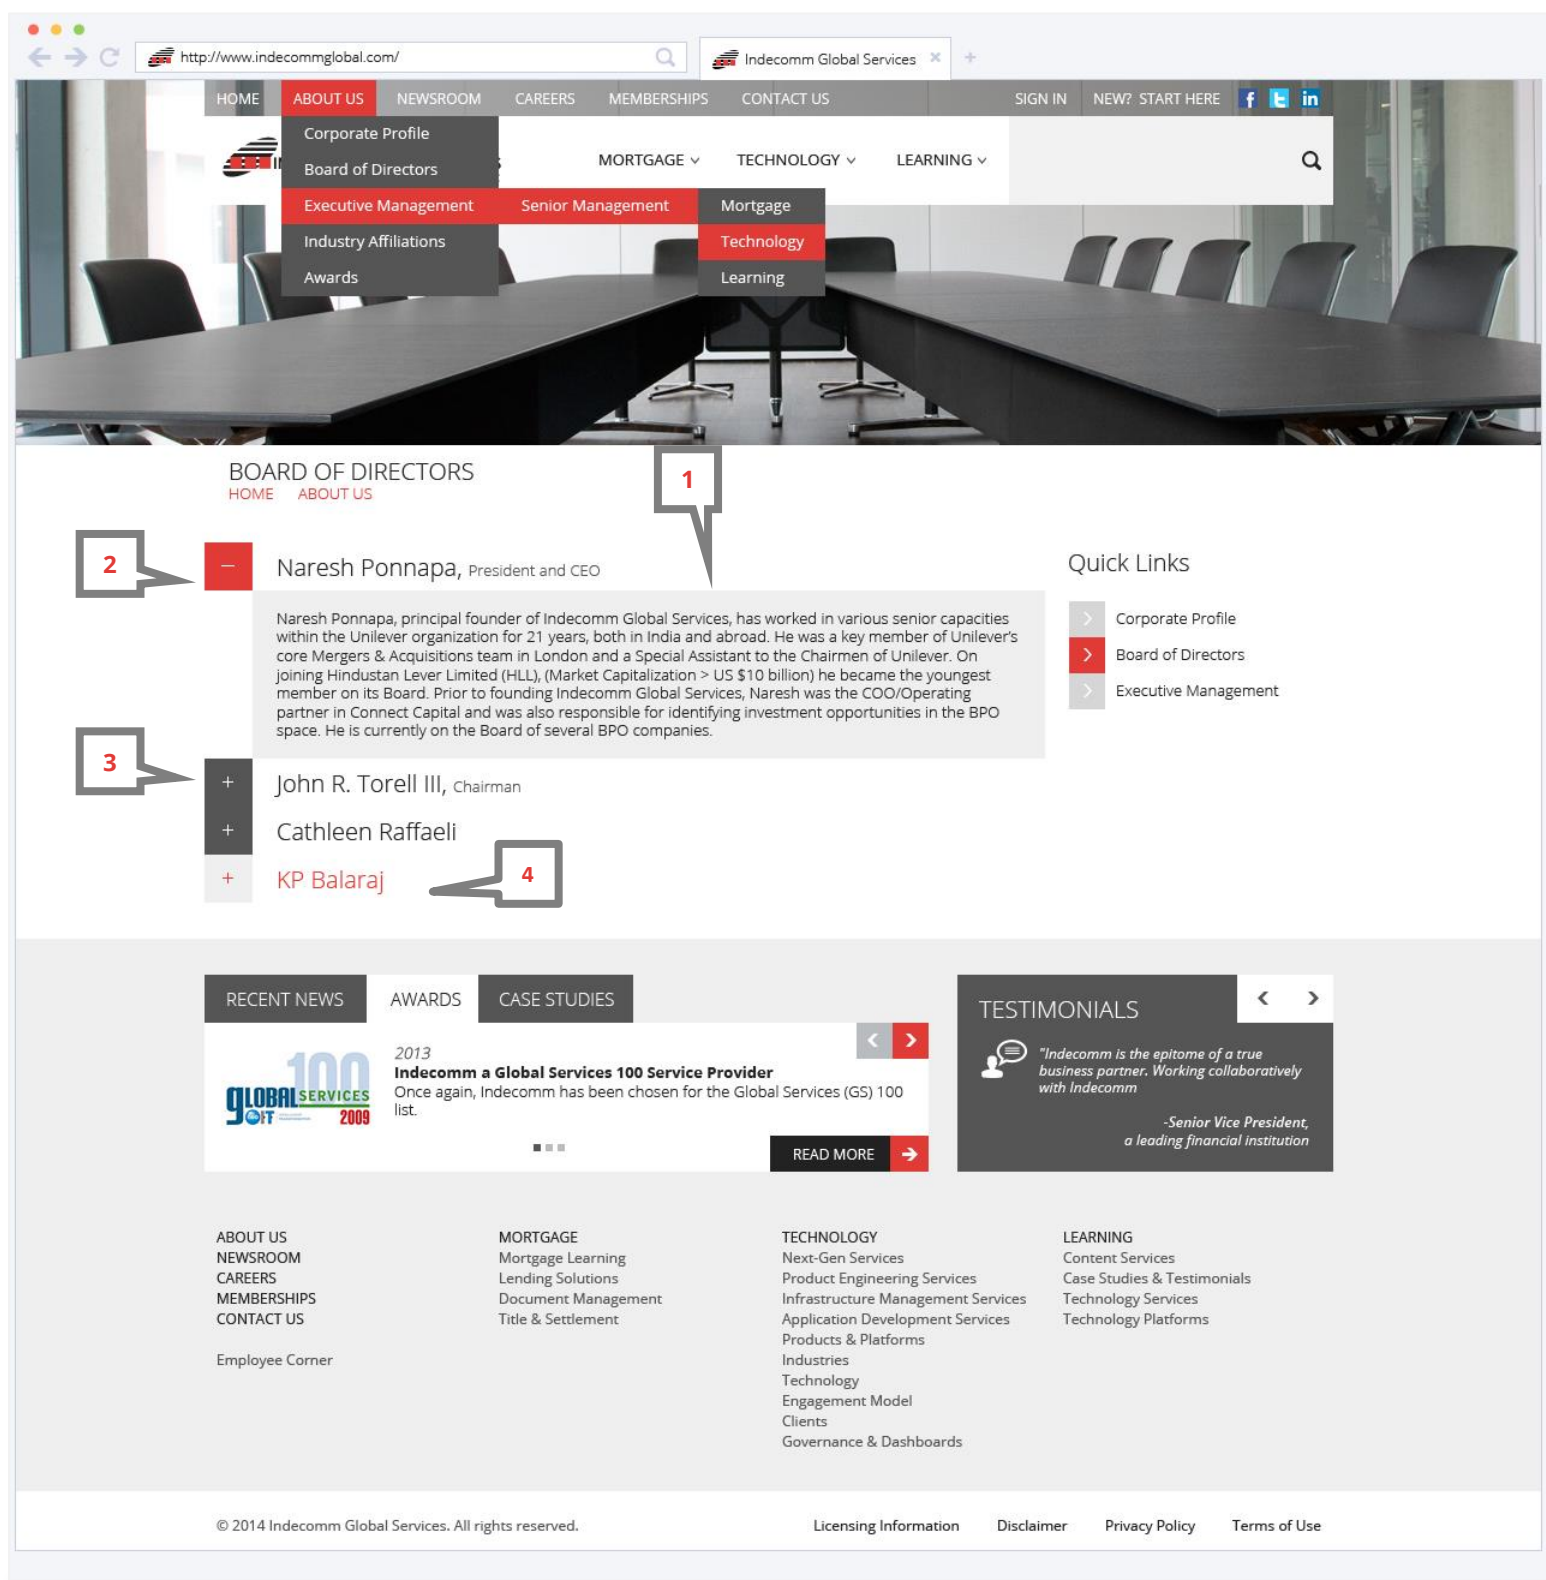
http://www.indecommglobal.com/

Indecomm Global Services

HOME ABOUT US NEWSROOM CAREERS MEMBERSHIPS CONTACT US SIGN IN NEW? START HERE

Corporate Profile
Board of Directors
Executive Management
Industry Affiliations
Awards

Senior Management

MORTGAGE TECHNOLOGY LEARNING

Mortgage
Technology
Learning

BOARD OF DIRECTORS
HOME ABOUT US

1

2

Naresh Ponnapa, President and CEO

Naresh Ponnapa, principal founder of Indecomm Global Services, has worked in various senior capacities within the Unilever organization for 21 years, both in India and abroad. He was a key member of Unilever's core Mergers & Acquisitions team in London and a Special Assistant to the Chairmen of Unilever. On joining Hindustan Lever Limited (HLL), (Market Capitalization > US $10 billion) he became the youngest member on its Board. Prior to founding Indecomm Global Services, Naresh was the COO/Operating partner in Connect Capital and was also responsible for identifying investment opportunities in the BPO space. He is currently on the Board of several BPO companies.

3

John R. Torell III, Chairman

Cathleen Raffaeli

KP Balaraj

4

Quick Links
Corporate Profile
Board of Directors
Executive Management

RECENT NEWS AWARDS CASE STUDIES

2013
Indecomm a Global Services 100 Service Provider
Once again, Indecomm has been chosen for the Global Services (GS) 100 list.

100 GLOBAL SERVICES 2009

READ MORE

TESTIMONIALS

"Indecomm is the epitome of a true business partner. Working collaboratively with Indecomm

-Senior Vice President, a leading financial institution

ABOUT US
NEWSROOM
CAREERS
MEMBERSHIPS
CONTACT US

Employee Corner

MORTGAGE
Mortgage Learning
Lending Solutions
Document Management
Title & Settlement

TECHNOLOGY
Next-Gen Services
Product Engineering Services
Infrastructure Management Services
Application Development Services
Products & Platforms
Industries
Technology
Engagement Model
Clients
Governance & Dashboards

LEARNING
Content Services
Case Studies & Testimonials
Technology Services
Technology Platforms

© 2014 Indecomm Global Services. All rights reserved.

Licensing Information Disclaimer Privacy Policy Terms of Use